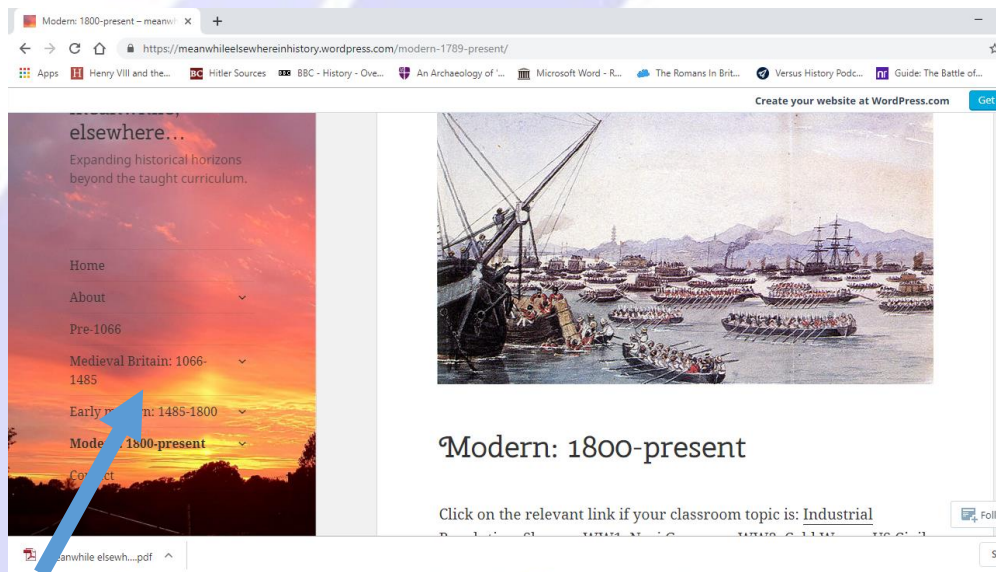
Modern: 1800-present – meanwh ×
+
https://meanwhileelsewhereinhistory.wordpress.com/modern-1789-present/
Apps Henry VIII and the... Hitler Sources BBC - History - Ove... An Archaeology of '... Microsoft Word - R... The Romans In Brit... Versus History Podc... Guide: The Battle of...
Create your website at WordPress.com Get

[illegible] elsewhere…
Expanding historical horizons beyond the taught curriculum.

Home
About
Pre-1066
Medieval Britain: 1066-1485
Early m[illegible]n: 1485-1800
Mode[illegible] 1800-present
Co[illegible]t

Modern: 1800-present

Click on the relevant link if your classroom topic is: Industrial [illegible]

Foll

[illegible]eanwhile elsewh....pdf ^